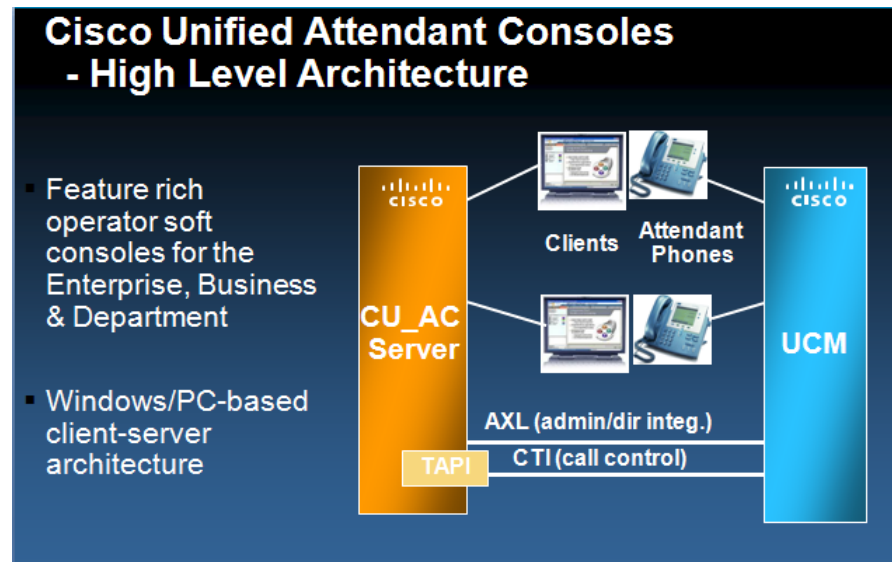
Cisco Unified Attendant Consoles
- High Level Architecture

▪ Feature rich operator soft consoles for the Enterprise, Business & Department

▪ Windows/PC-based client-server architecture

cisco

CU_AC Server

TAPI

Clients

Attendant Phones

cisco

UCM

AXL (admin/dir integ.)

CTI (call control)